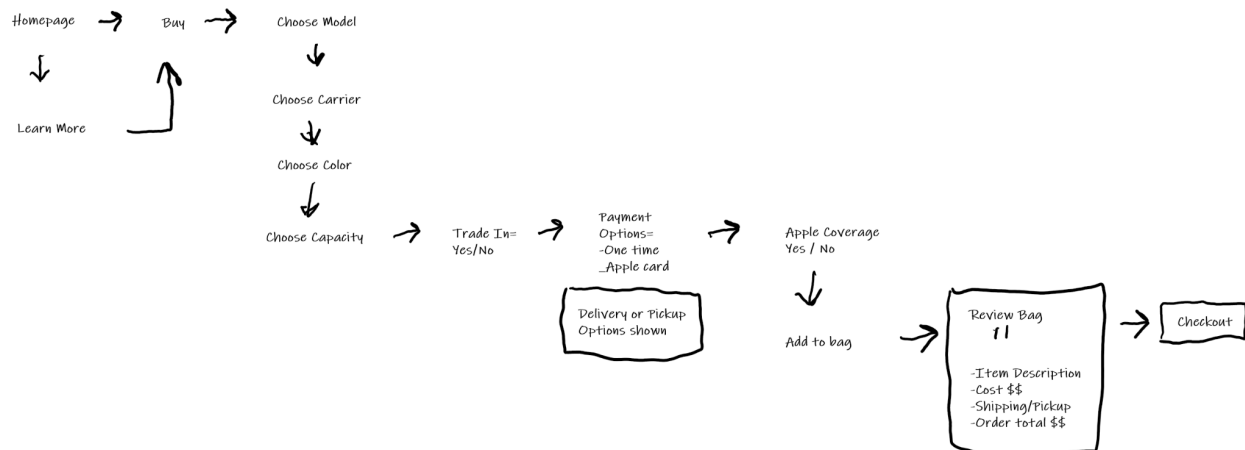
Homepage

Buy

Choose Model

Learn More

Choose Carrier

Choose Color

Choose Capacity

Trade In= Yes/No

Payment Options= -One time \_Apple card

Delivery or Pickup Options shown

Apple Coverage Yes / No

Add to bag

Review Bag
11

-Item Description
-Cost \$\$
-Shipping/Pickup
-Order total \$\$

Checkout